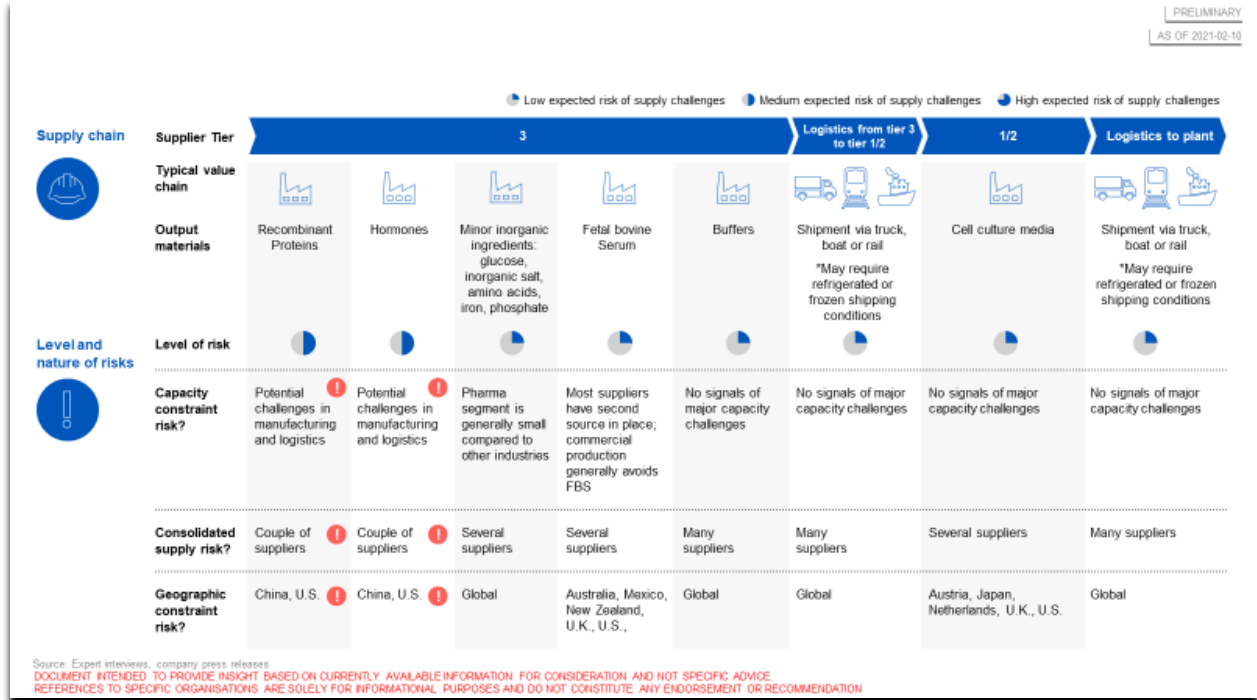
PRELIMINARY
AS OF 2021-02-10

Low expected risk of supply challenges   Medium expected risk of supply challenges   High expected risk of supply challenges

Supply chain

Level and nature of risks

| Supplier Tier | 3 | | | | | Logistics from tier 3 to tier 1/2 | 1/2 | Logistics to plant |
|---|---|---|---|---|---|---|---|---|
| Typical value chain | | | | | | | | |
| Output materials | Recombinant Proteins | Hormones | Minor inorganic ingredients: glucose, inorganic salt, amino acids, iron, phosphate | Fetal bovine Serum | Buffers | Shipment via truck, boat or rail *May require refrigerated or frozen shipping conditions | Cell culture media | Shipment via truck, boat or rail *May require refrigerated or frozen shipping conditions |
| Level of risk | | | | | | | | |
| Capacity constraint risk? | Potential challenges in manufacturing and logistics ! | Potential challenges in manufacturing and logistics ! | Pharma segment is generally small compared to other industries | Most suppliers have second source in place; commercial production generally avoids FBS | No signals of major capacity challenges | No signals of major capacity challenges | No signals of major capacity challenges | No signals of major capacity challenges |
| Consolidated supply risk? | Couple of suppliers ! | Couple of suppliers ! | Several suppliers | Several suppliers | Many suppliers | Many suppliers | Several suppliers | Many suppliers |
| Geographic constraint risk? | China, U.S. ! | China, U.S. ! | Global | Australia, Mexico, New Zealand, U.K., U.S., | Global | Global | Austria, Japan, Netherlands, U.K., U.S. | Global |

Source: Expert interviews, company press releases
DOCUMENT INTENDED TO PROVIDE INSIGHT BASED ON CURRENTLY AVAILABLE INFORMATION FOR CONSIDERATION AND NOT SPECIFIC ADVICE.
REFERENCES TO SPECIFIC ORGANISATIONS ARE SOLELY FOR INFORMATIONAL PURPOSES AND DO NOT CONSTITUTE ANY ENDORSEMENT OR RECOMMENDATION